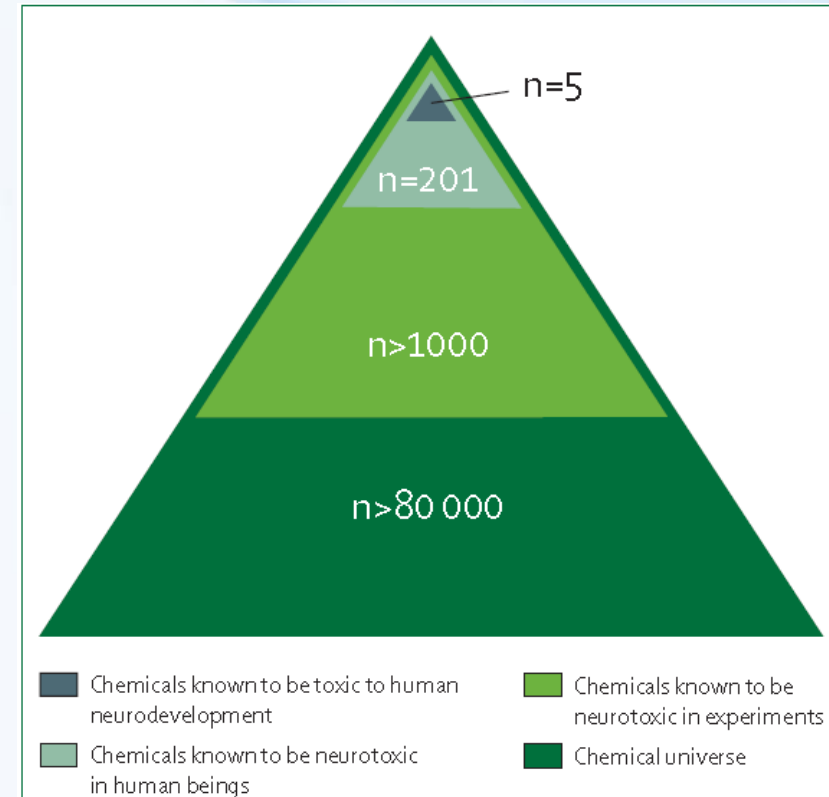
n=5

n=201

n>1000

n>80 000

Chemicals known to be toxic to human neurodevelopment

Chemicals known to be neurotoxic in human beings

Chemicals known to be neurotoxic in experiments

Chemical universe